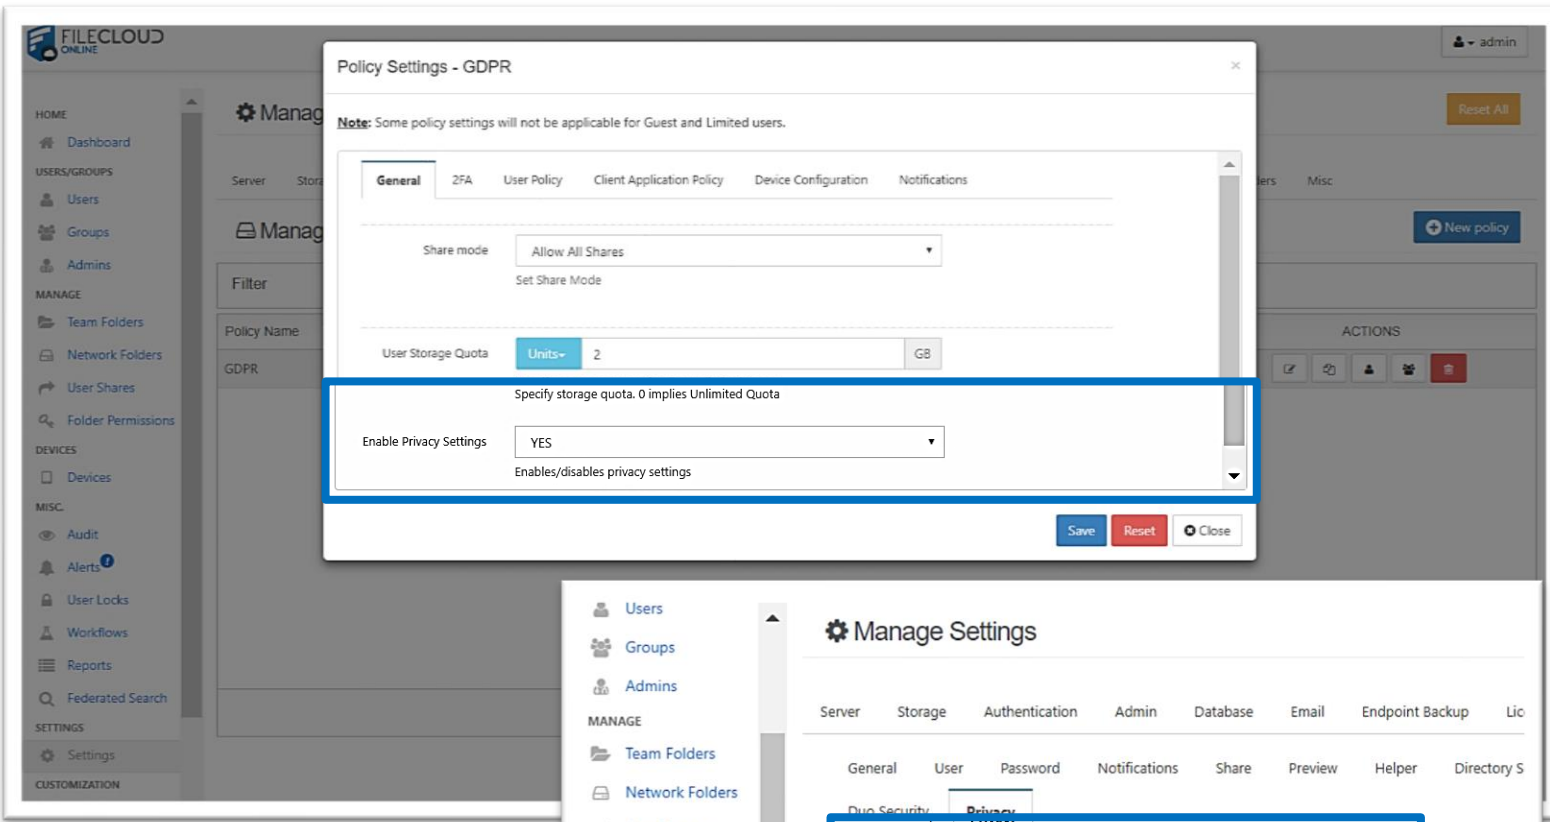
FILECLOUD ONLINE

admin

HOME
Dashboard
USERS/GROUPS
Users
Groups
Admins
MANAGE
Team Folders
Network Folders
User Shares
Folder Permissions
DEVICES
Devices
MISC.
Audit
Alerts
User Locks
Workflows
Reports
Federated Search
SETTINGS
Settings
CUSTOMIZATION

Manag
Server Stora
Manag
Filter
Policy Name
GDPR

Reset All
ers Misc
New policy
ACTIONS

Policy Settings - GDPR
×
Note: Some policy settings will not be applicable for Guest and Limited users.

General 2FA User Policy Client Application Policy Device Configuration Notifications

Share mode Allow All Shares
Set Share Mode

User Storage Quota Units 2 GB
Specify storage quota. 0 implies Unlimited Quota

Enable Privacy Settings YES
Enables/disables privacy settings

Save Reset Close

Users
Groups
Admins
MANAGE
Team Folders
Network Folders

Manage Settings
Server Storage Authentication Admin Database Email Endpoint Backup Lic
General User Password Notifications Share Preview Helper Directory S
Duo Security Privacy